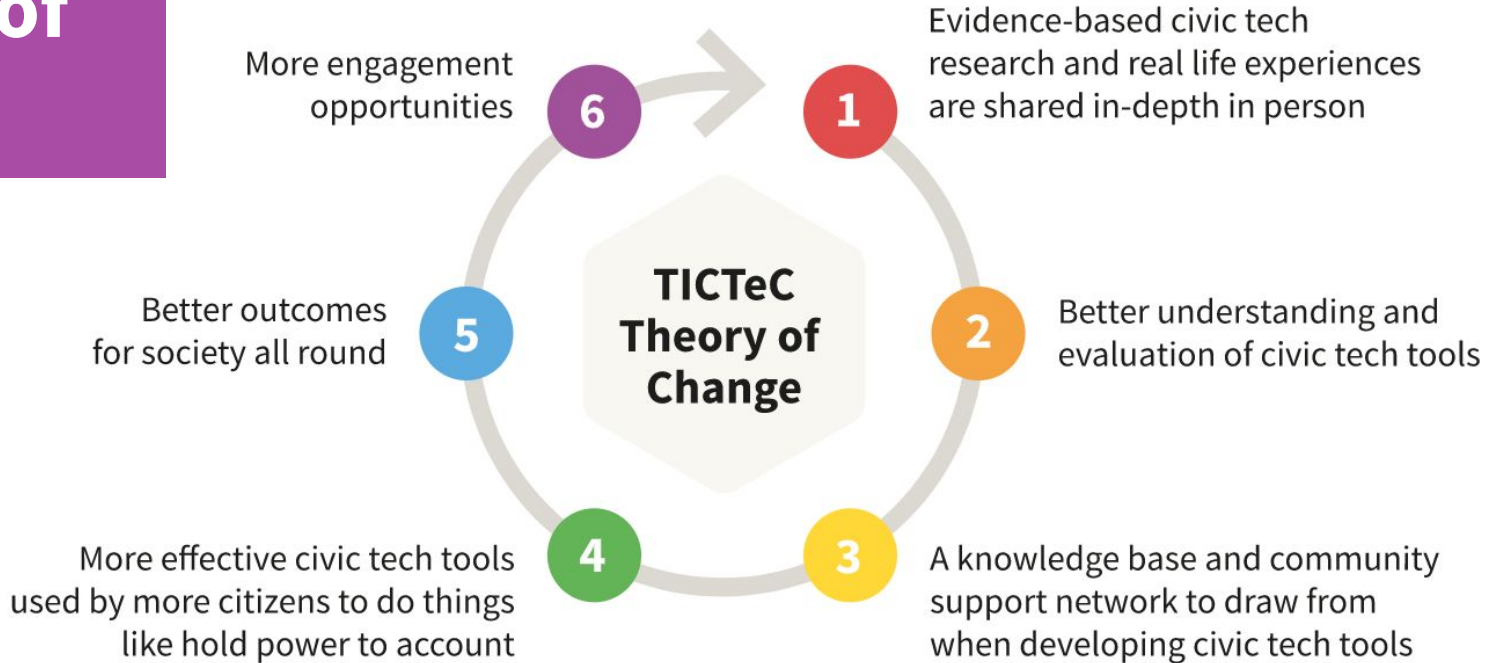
of

TICTeC Theory of Change

1 Evidence-based civic tech research and real life experiences are shared in-depth in person

2 Better understanding and evaluation of civic tech tools

3 A knowledge base and community support network to draw from when developing civic tech tools

4 More effective civic tech tools used by more citizens to do things like hold power to account

5 Better outcomes for society all round

6 More engagement opportunities